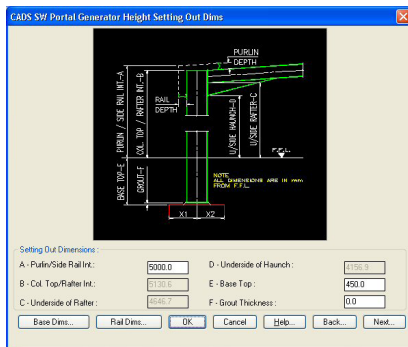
CADS SW Portal Generator Height Setting Out Dims

PURLIN DEPTH

RAIL DEPTH

PURLIN / SIDE RAIL INT.-A

COL. TOP / RAFTER INT.-B

U/SIDE HAUNCH-D

U/SIDE RAFTER-C

F.F.L.

BASE TOP-E

GROUT-F

NOTE ALL DIMENSIONS ARE IN mm FROM F.F.L.

X1

X2

Setting Out Dimensions :

A - Purlin/Side Rail Int.: 5000.0

B - Col. Top/Rafter Int.: 5130.6

C - Underside of Rafter : 4646.7

D - Underside of Haunch : 4156.9

E - Base Top : 450.0

F - Grout Thickness : 0.0

Base Dims... Rail Dims... OK Cancel Help... Back... Next...